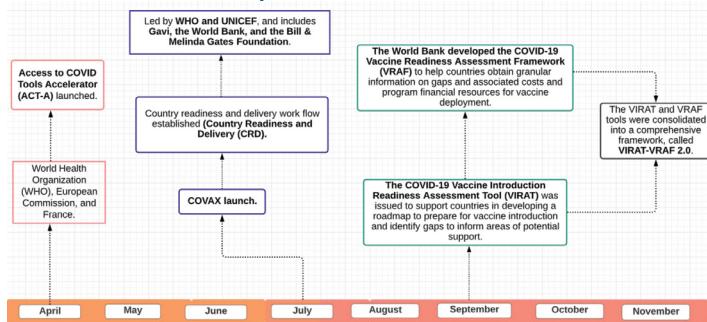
Access to COVID Tools Accelerator (ACT-A) launched.

World Health Organization (WHO), European Commission, and France.

Led by WHO and UNICEF, and includes Gavi, the World Bank, and the Bill & Melinda Gates Foundation.

Country readiness and delivery work flow established (Country Readiness and Delivery (CRD).

COVAX launch.

The World Bank developed the COVID-19 Vaccine Readiness Assessment Framework (VRAF) to help countries obtain granular information on gaps and associated costs and program financial resources for vaccine deployment.

The COVID-19 Vaccine Introduction Readiness Assessment Tool (VIRAT) was issued to support countries in developing a roadmap to prepare for vaccine introduction and identify gaps to inform areas of potential support.

The VIRAT and VRAF tools were consolidated into a comprehensive framework, called VIRAT-VRAF 2.0.

April

May

June

July

August

September

October

November